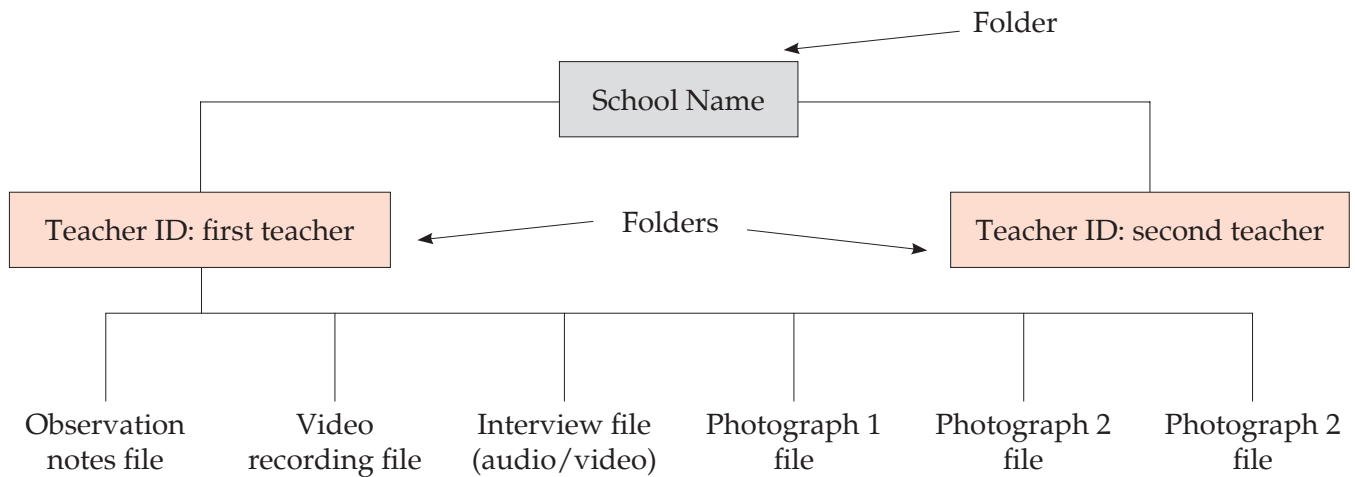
Folder

School Name

Teacher ID: first teacher

Folders

Teacher ID: second teacher

Observation notes file

Video recording file

Interview file (audio/video)

Photograph 1 file

Photograph 2 file

Photograph 2 file